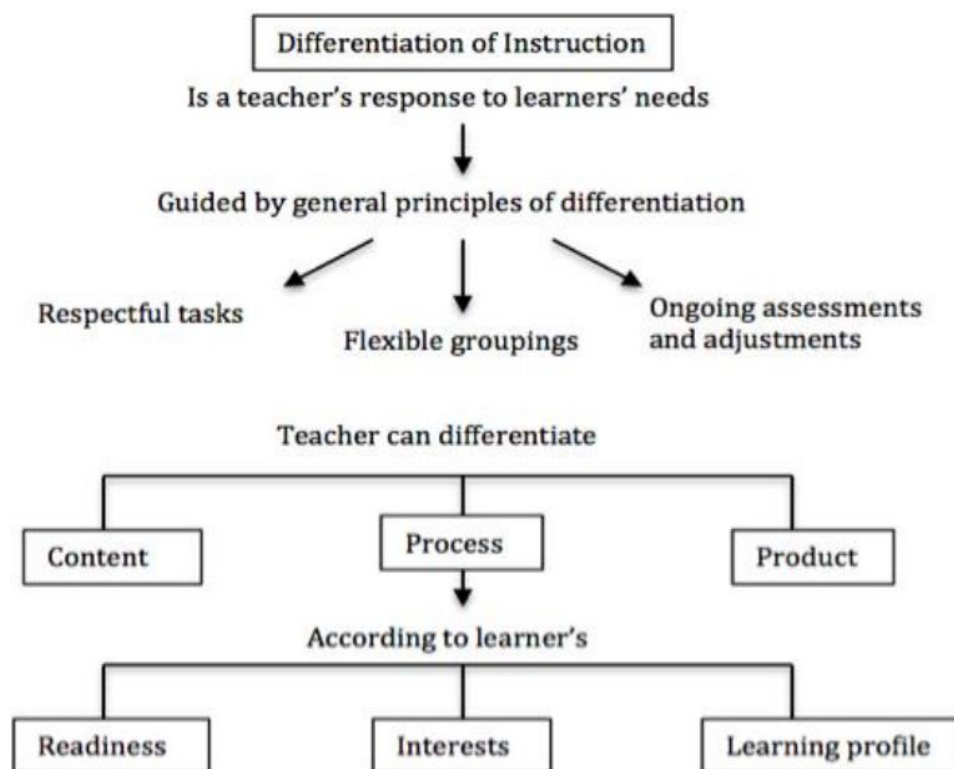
Differentiation of Instruction

Is a teacher's response to learners' needs

Guided by general principles of differentiation

Respectful tasks

Flexible groupings

Ongoing assessments and adjustments

Teacher can differentiate

Content

Process

Product

According to learner's

Readiness

Interests

Learning profile